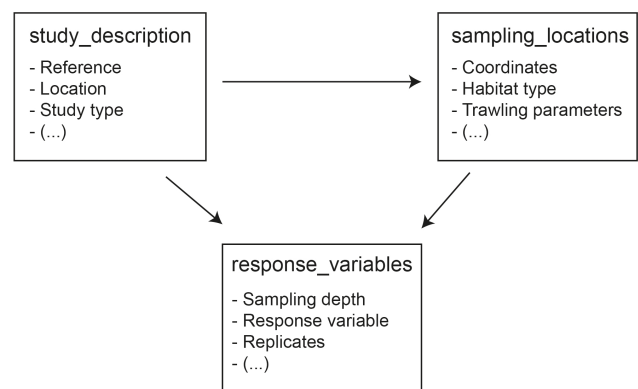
study_description
- Reference
- Location
- Study type
- (...)

sampling_locations
- Coordinates
- Habitat type
- Trawling parameters
- (...)

response_variables
- Sampling depth
- Response variable
- Replicates
- (...)